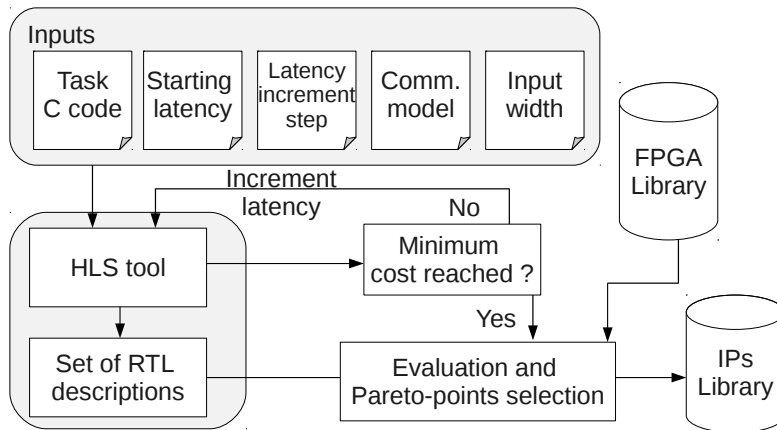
Inputs

Task C code

Starting latency

Latency increment step

Comm. model

Input width

FPGA Library

Increment latency

No

HLS tool

Minimum cost reached ?

Yes

Set of RTL descriptions

Evaluation and Pareto-points selection

IPs Library